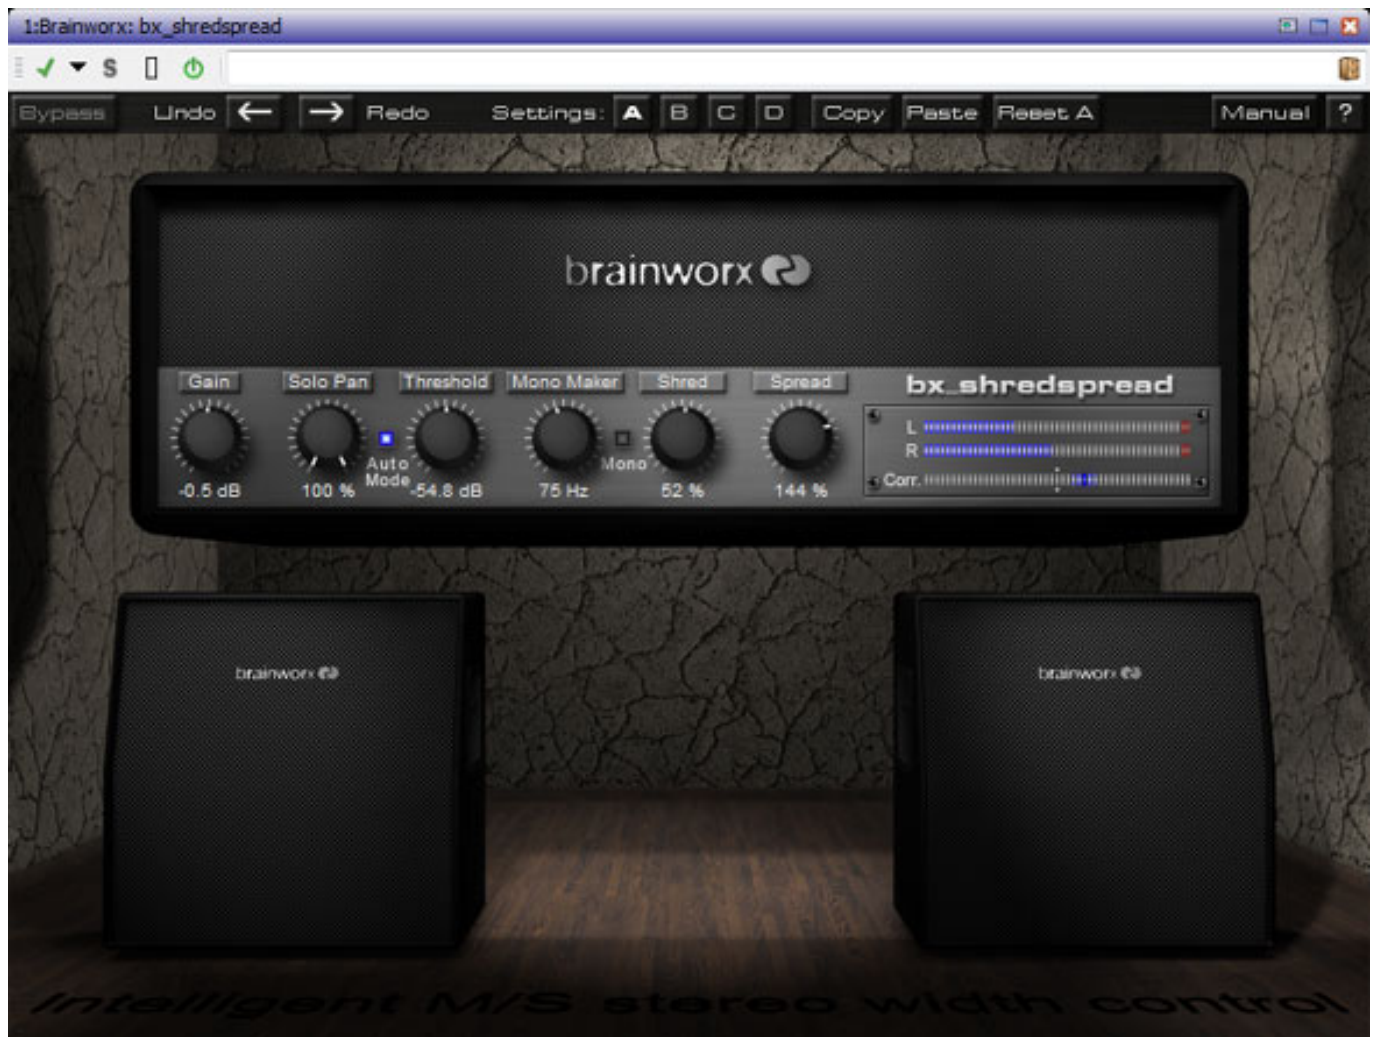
1:Brainworx: bx_shredspread

S

Bypass Undo ← → Redo Settings: A B C D Copy Paste Reset A Manual ?

brainworx

Gain Solo Pan Threshold Mono Maker Shred Spread

bx_shredspread

Auto Mode Mono

-0.5 dB 100 % -54.8 dB 75 Hz 52 % 144 %

L
R
Corr.

brainworx

brainworx

Intelligent M/S stereo width control